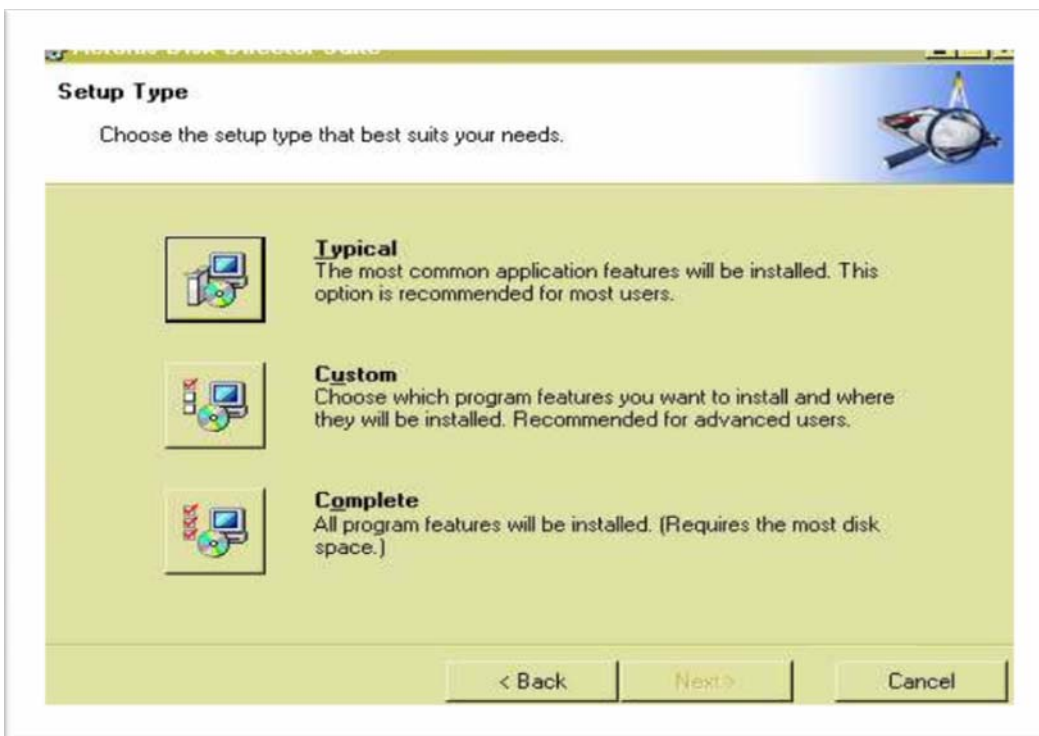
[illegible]

Setup Type

Choose the setup type that best suits your needs.

Typical
The most common application features will be installed. This option is recommended for most users.

Custom
Choose which program features you want to install and where they will be installed. Recommended for advanced users.

Complete
All program features will be installed. (Requires the most disk space.)

< Back Next > Cancel